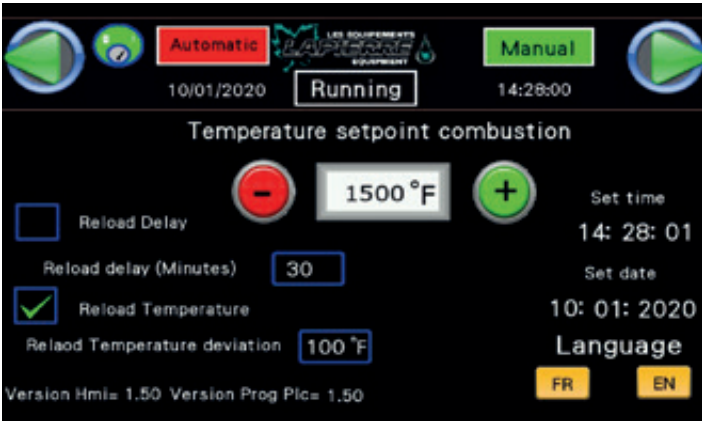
Automatic
LES EQUIPEMENTS
LAPIERRE
EQUIPMENT
Manual
10/01/2020
Running
14:28:00

Temperature setpoint combustion

–
1500 °F
+

Reload Delay

Reload delay (Minutes) 30

Reload Temperature

Relaod Temperature deviation 100 °F

Version Hmi= 1.50 Version Prog Plc= 1.50

Set time
14: 28: 01
Set date
10: 01: 2020
Language
FR
EN